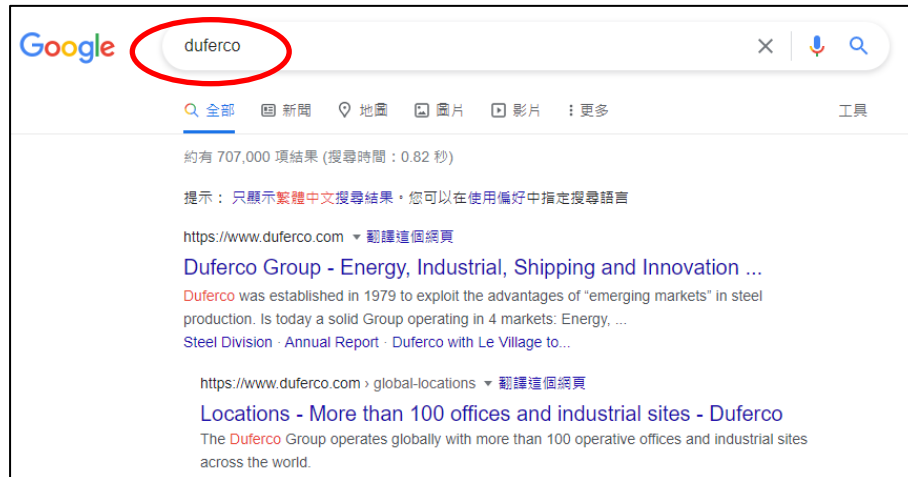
Google duferco

全部 新聞 地圖 圖片 影片 更多 工具

約有 707,000 項結果 (搜尋時間：0.82 秒)

提示： 只顯示繁體中文搜尋結果，您可以在使用偏好中指定搜尋語言

https://www.duferco.com ▾ 翻譯這個網頁

Duferco Group - Energy, Industrial, Shipping and Innovation ...

Duferco was established in 1979 to exploit the advantages of "emerging markets" in steel production. Is today a solid Group operating in 4 markets: Energy, ...

Steel Division · Annual Report · Duferco with Le Village to...

https://www.duferco.com › global-locations ▾ 翻譯這個網頁

Locations - More than 100 offices and industrial sites - Duferco

The Duferco Group operates globally with more than 100 operative offices and industrial sites across the world.